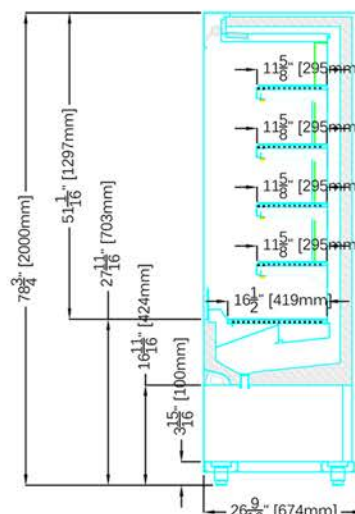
$78\frac{3}{4}$" [2000mm]
$51\frac{1}{16}$" [1297mm]
$27\frac{11}{16}$" [703mm]
$16\frac{11}{16}$" [424mm]
$3\frac{15}{16}$" [100mm]
$11\frac{5}{8}$" [295mm]
$11\frac{5}{8}$" [295mm]
$11\frac{5}{8}$" [295mm]
$11\frac{5}{8}$" [295mm]
$16\frac{1}{2}$" [419mm]
$26\frac{9}{16}$" [674mm]